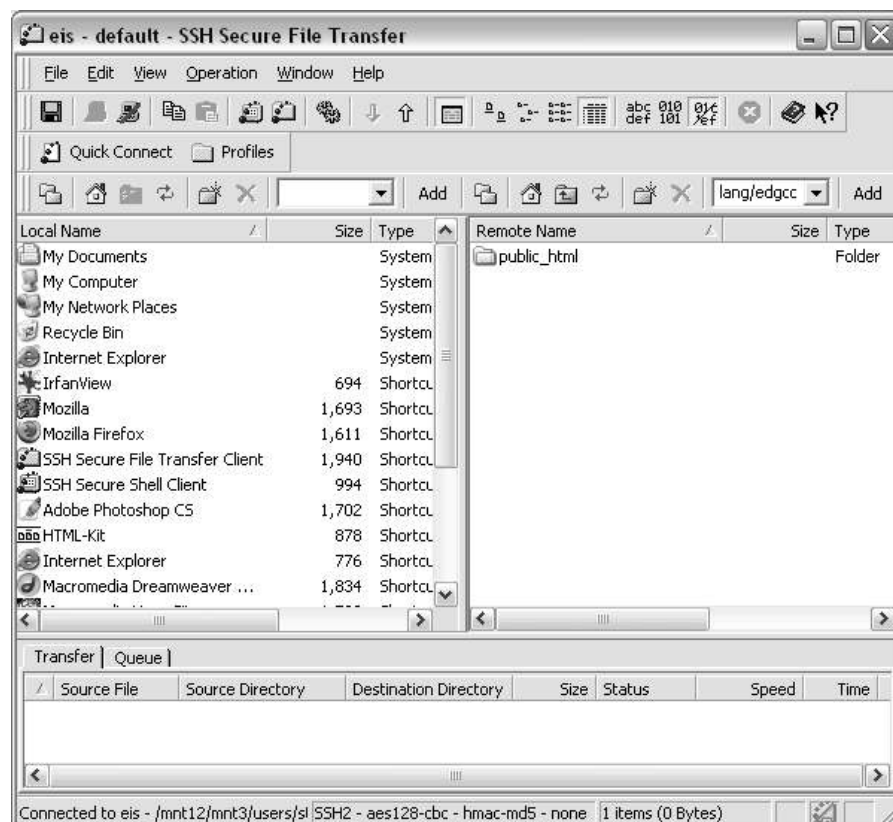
eis - default - SSH Secure File Transfer

File Edit View Operation Window Help

abc def 010 101

Quick Connect Profiles

Add lang/edgcc Add

| Local Name | Size | Type |
|---|---|---|
| My Documents | | System |
| My Computer | | System |
| My Network Places | | System |
| Recycle Bin | | System |
| Internet Explorer | | System |
| IrfanView | 694 | Shortcu |
| Mozilla | 1,693 | Shortcu |
| Mozilla Firefox | 1,611 | Shortcu |
| SSH Secure File Transfer Client | 1,940 | Shortcu |
| SSH Secure Shell Client | 994 | Shortcu |
| Adobe Photoshop CS | 1,702 | Shortcu |
| HTML-Kit | 878 | Shortcu |
| Internet Explorer | 776 | Shortcu |
| Macromedia Dreamweaver ... | 1,834 | Shortcu |

| Remote Name | Size | Type |
|---|---|---|
| public_html | | Folder |

Transfer Queue

| Source File | Source Directory | Destination Directory | Size | Status | Speed | Time |
|---|---|---|---|---|---|---|

Connected to eis - /mnt12/mnt3/users/s| SSH2 - aes128-cbc - hmac-md5 - none 1 items (0 Bytes)